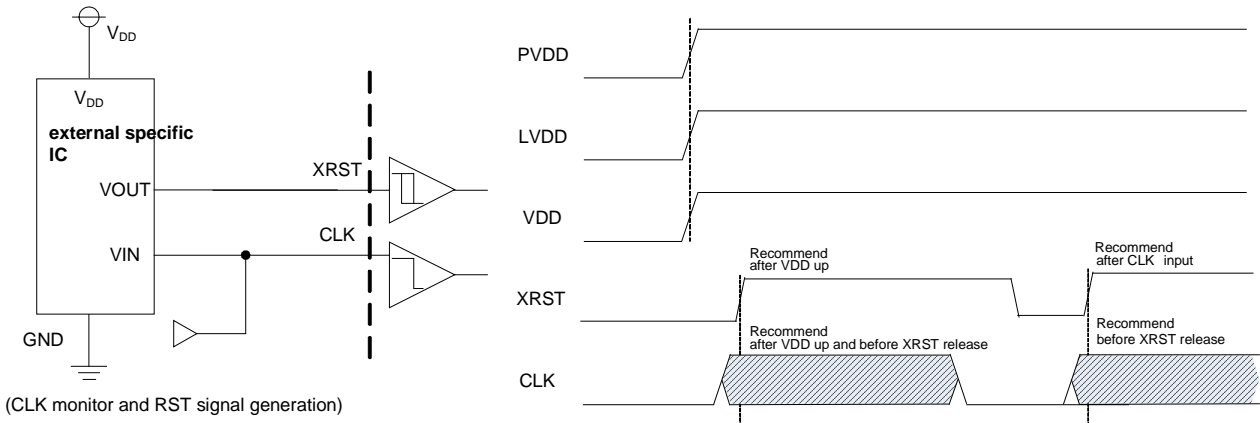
$V_{DD}$

$V_{DD}$

external specific IC

VOUT

VIN

GND

XRST

CLK

(CLK monitor and RST signal generation)

PVDD

LVDD

VDD

XRST

CLK

Recommend after VDD up

Recommend after CLK input

Recommend after VDD up and before XRST release

Recommend before XRST release